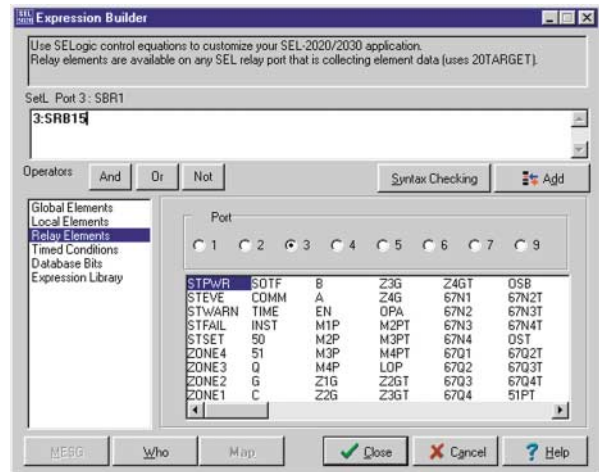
SEL 2020 Expression Builder

Use SELogic control equations to customize your SEL-2020/2030 application.
Relay elements are available on any SEL relay port that is collecting element data (uses 20TARGET).

SetL Port 3 : SBR1

3:SRB15

Operators And Or Not Syntax Checking Add

Global Elements
Local Elements
Relay Elements
Timed Conditions
Database Bits
Expression Library

Port

1 2 3 4 5 6 7 9

| STPWR | SOTF | B | Z3G | Z4GT | OSB |
|---|---|---|---|---|---|
| STEVE | COMM | A | Z4G | 67N1 | 67N2T |
| STWARN | TIME | EN | OPA | 67N2 | 67N3T |
| STFAIL | INST | M1P | M2PT | 67N3 | 67N4T |
| STSET | 50 | M2P | M3PT | 67N4 | OST |
| ZONE4 | 51 | M3P | M4PT | 67Q1 | 67Q2T |
| ZONE3 | Q | M4P | LOP | 67Q2 | 67Q3T |
| ZONE2 | G | Z1G | Z2GT | 67Q3 | 67Q4T |
| ZONE1 | C | Z2G | Z3GT | 67Q4 | 51PT |

MEGG Who Map Close Cancel Help